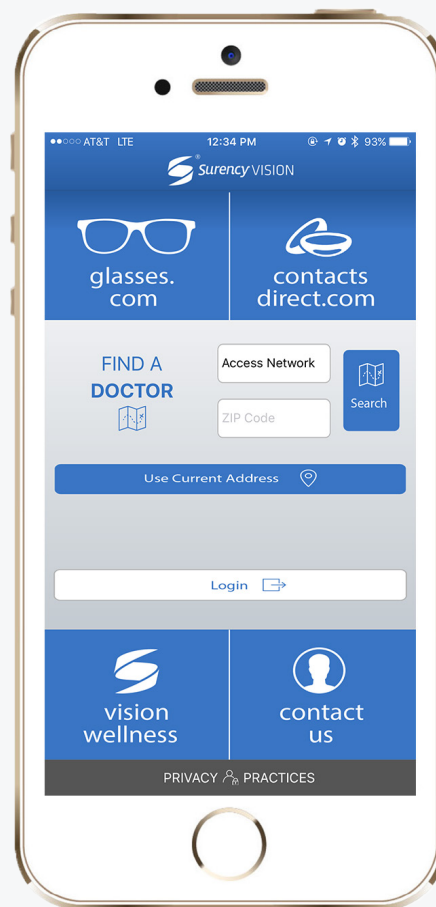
●●○○○ AT&T LTE 12:34 PM 93%

® Surency VISION

glasses.com

contacts direct.com

FIND A DOCTOR

Access Network

ZIP Code

Search

Use Current Address

Login

vision wellness

contact us

PRIVACY PRACTICES